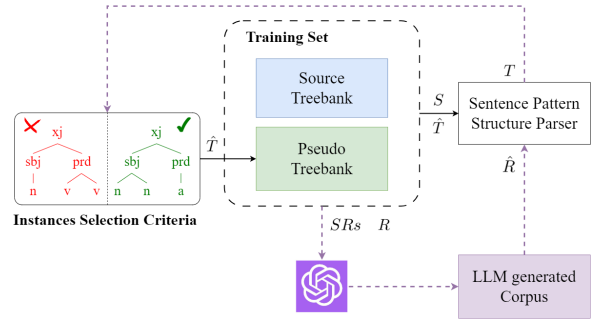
Training Set

Source Treebank

Pseudo Treebank

xj
sbj prd
n v v

xj
sbj prd
n n a

Instances Selection Criteria

$\hat{T}$

$S$
$\hat{T}$

$T$

Sentence Pattern Structure Parser

$\hat{R}$

$SRs$ $R$

LLM generated Corpus